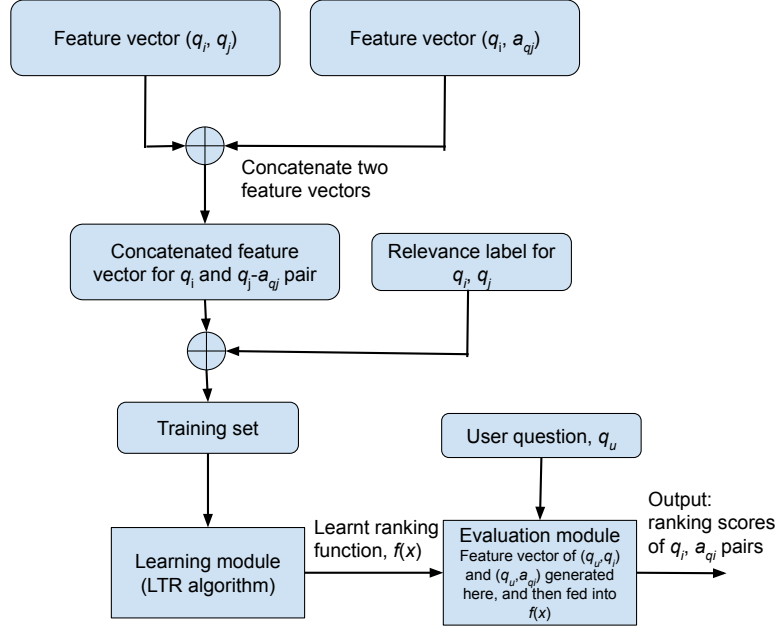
Feature vector ($q_i$, $q_j$)

Feature vector ($q_i$, $a_{qj}$)

Concatenate two feature vectors

Concatenated feature vector for $q_i$ and $q_j$-$a_{qj}$ pair

Relevance label for $q_i$, $q_j$

Training set

User question, $q_u$

Learning module (LTR algorithm)

Learnt ranking function, $f(x)$

Evaluation module
Feature vector of ($q_u$,$q_i$) and ($q_u$,$a_{qi}$) generated here, and then fed into $f(x)$

Output: ranking scores of $q_i$, $a_{qi}$ pairs